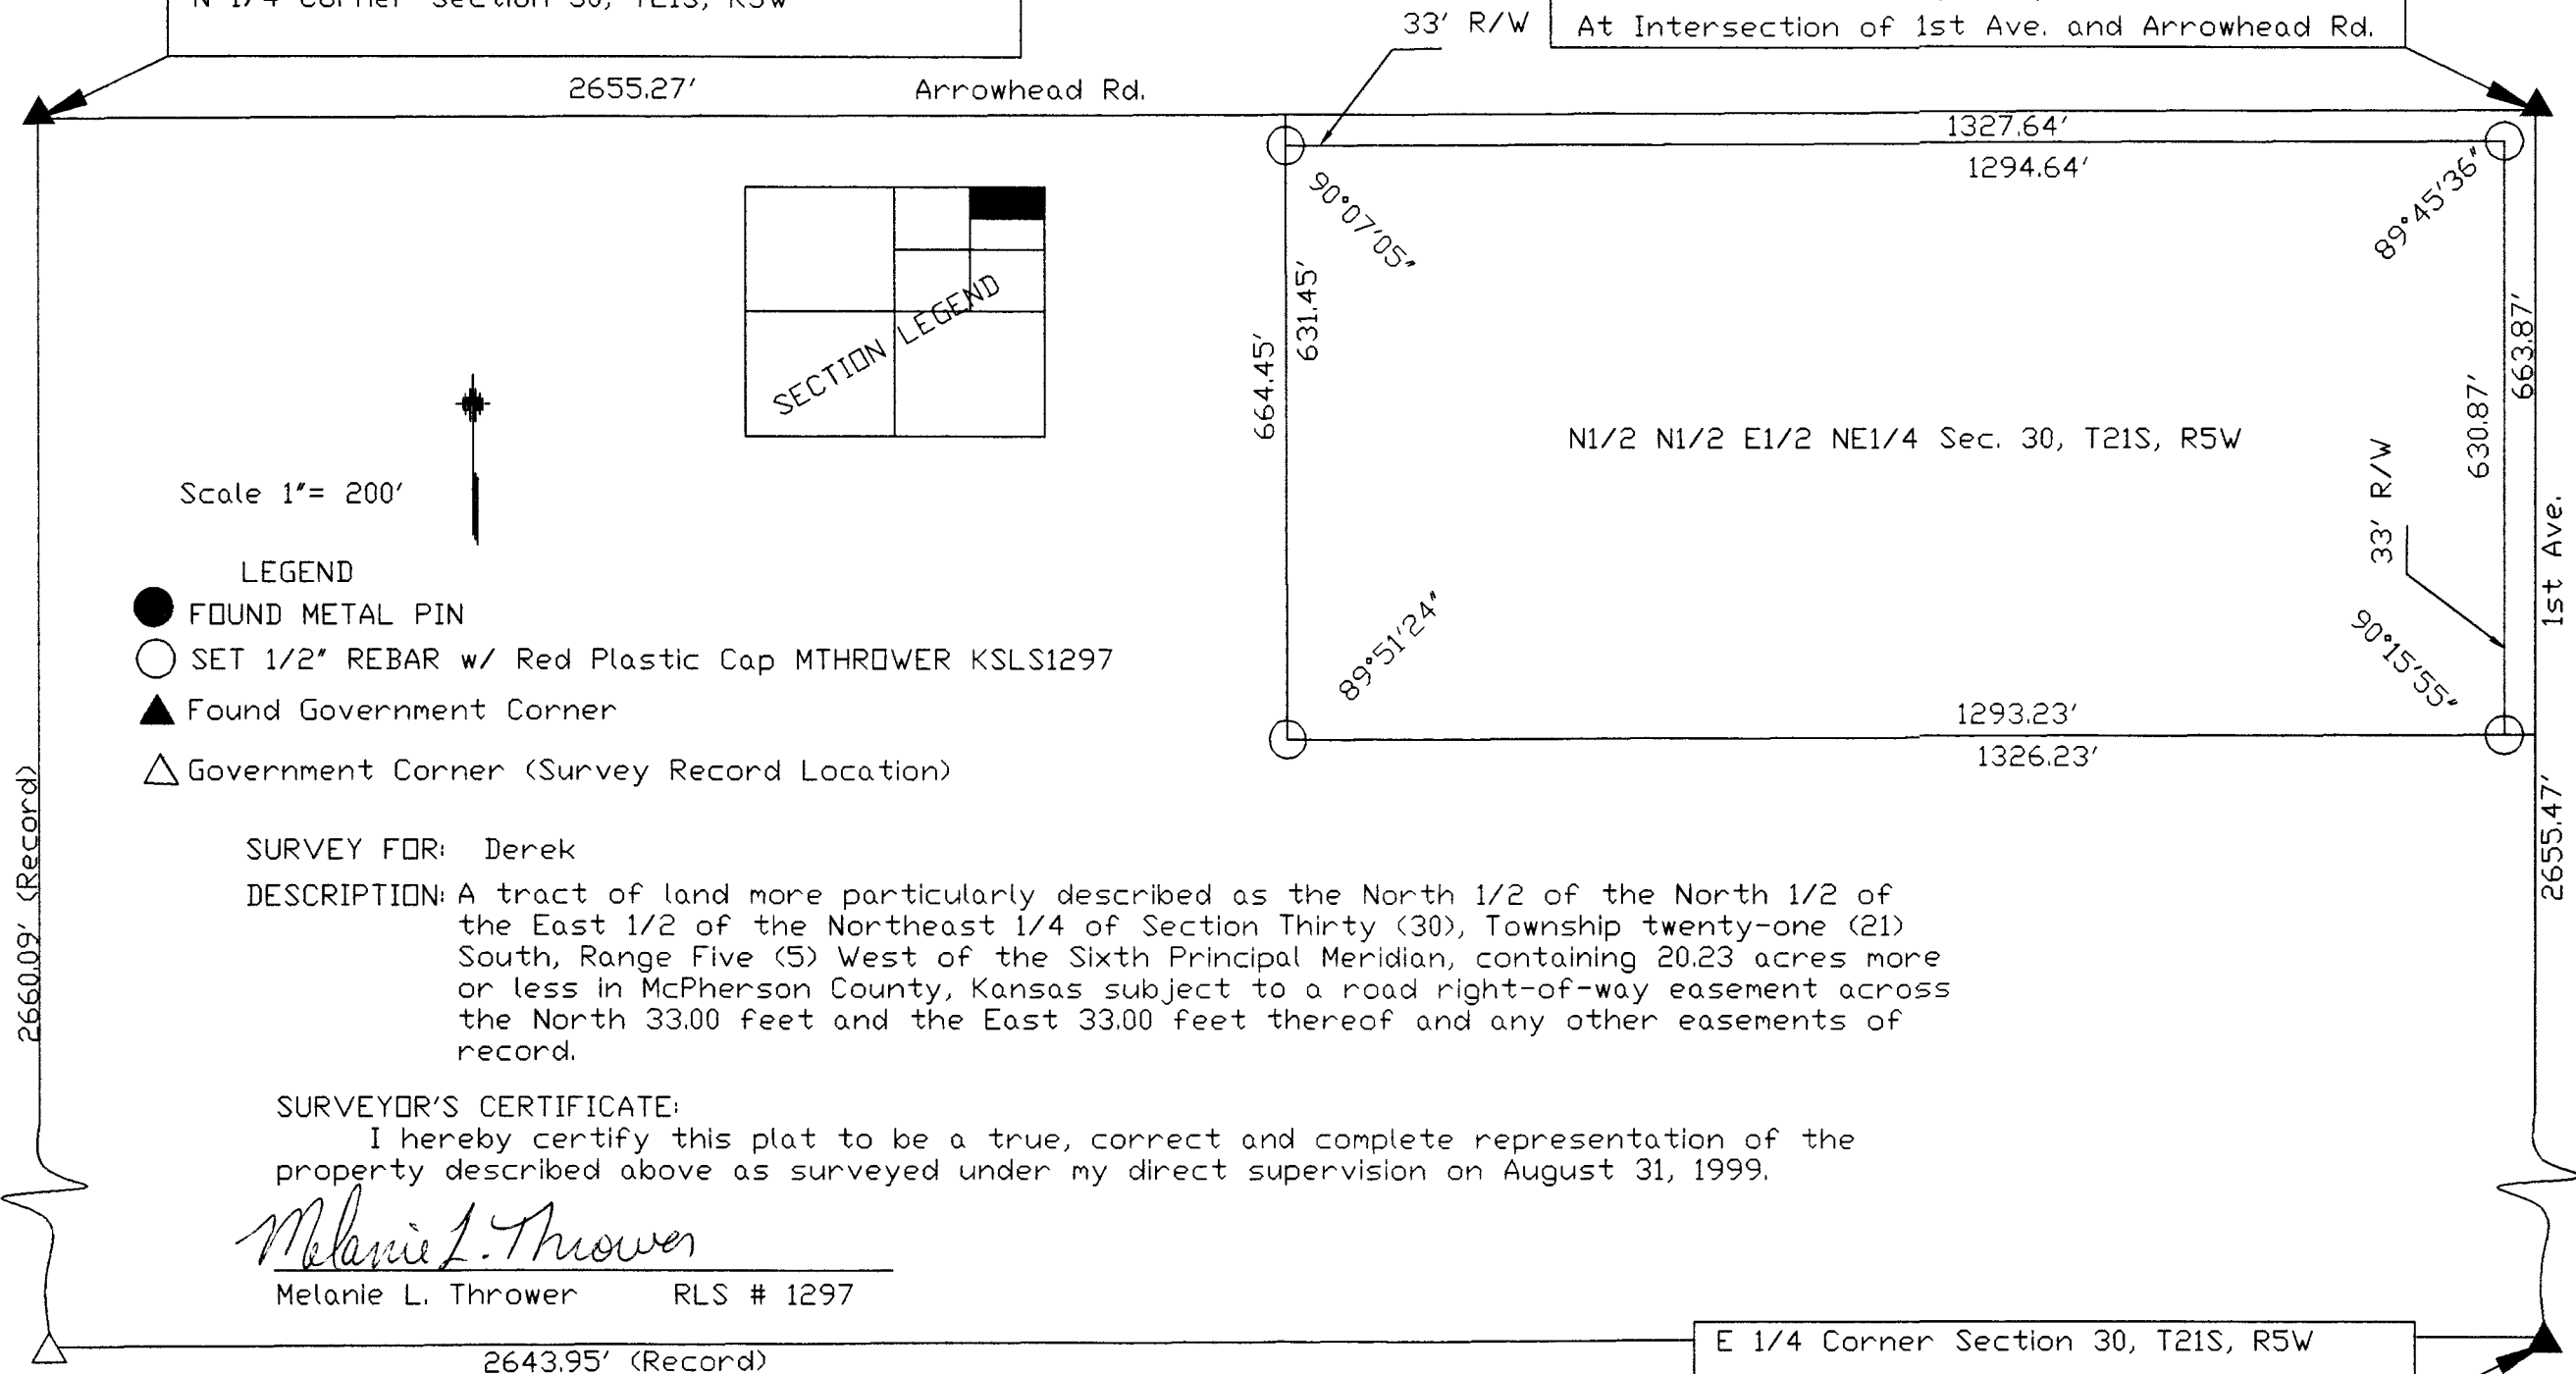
N 1/4 Corner Section 30, T21S, R5W

33′ R/W

At Intersection of 1st Ave. and Arrowhead Rd.

2655.27′

Arrowhead Rd.

1327.64′

1294.64′

90°07′05″

89°45′36″

631.45′

664.45′

663.87′

630.87′

N1/2 N1/2 E1/2 NE1/4 Sec. 30, T21S, R5W

33′ R/W

1st Ave.

SECTION LEGEND

Scale 1″= 200′

LEGEND
FOUND METAL PIN
SET 1/2″ REBAR w/ Red Plastic Cap MTHROWER KSLS1297
Found Government Corner
Government Corner (Survey Record Location)

89°51′24″

90°15′55″

1293.23′

1326.23′

2660.09′ (Record)

2655.47′

SURVEY FOR: Derek

DESCRIPTION: A tract of land more particularly described as the North 1/2 of the North 1/2 of the East 1/2 of the Northeast 1/4 of Section Thirty (30), Township twenty-one (21) South, Range Five (5) West of the Sixth Principal Meridian, containing 20.23 acres more or less in McPherson County, Kansas subject to a road right-of-way easement across the North 33.00 feet and the East 33.00 feet thereof and any other easements of record.

SURVEYOR'S CERTIFICATE:
I hereby certify this plat to be a true, correct and complete representation of the property described above as surveyed under my direct supervision on August 31, 1999.

Melanie L. Thrower

Melanie L. Thrower RLS # 1297

E 1/4 Corner Section 30, T21S, R5W

2643.95′ (Record)